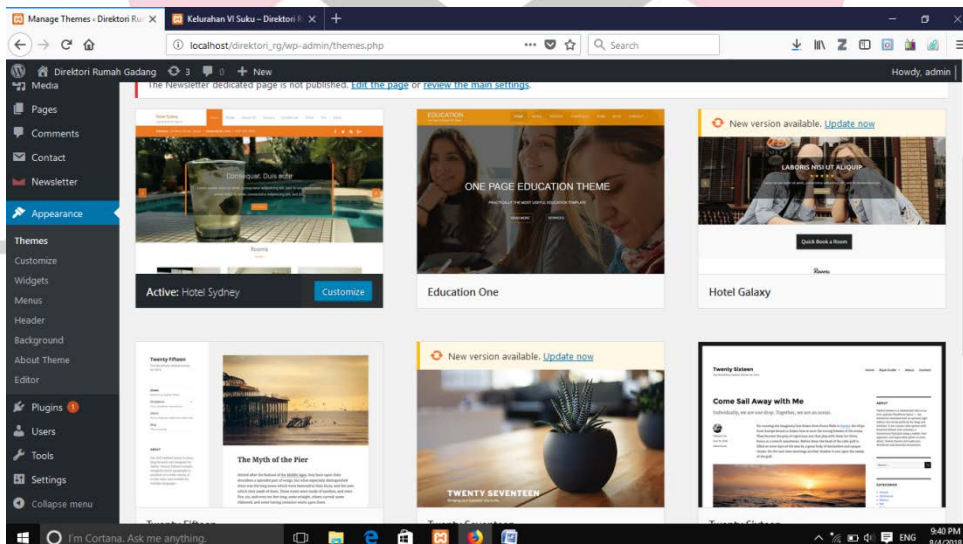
Manage Themes ‹ Direktori Ru ×
Kelurahan VI Suku – Direktori R ×
+
localhost/direktori_rg/wp-admin/themes.php
Search
Direktori Rumah Gadang
3
0
+ New
Howdy, admin
Media
Pages
Comments
Contact
Newsletter
Appearance
Themes
Customize
Widgets
Menus
Header
Background
About Theme
Editor
Plugins 1
Users
Tools
Settings
Collapse menu
The Newsletter dedicated page is not published. Edit the page or review the main settings.

Active: Hotel Sydney
Customize
ONE PAGE EDUCATION THEME
Education One
New version available. Update now
LABORIS NISI UT ALIQUIP
Quick Book a Room
Hotel Galaxy
Twenty Fifteen
The Myth of the Pier
New version available. Update now
TWENTY SEVENTEEN
Twenty Sixteen
Come Sail Away with Me
I'm Cortana. Ask me anything.
ENG
9:40 PM